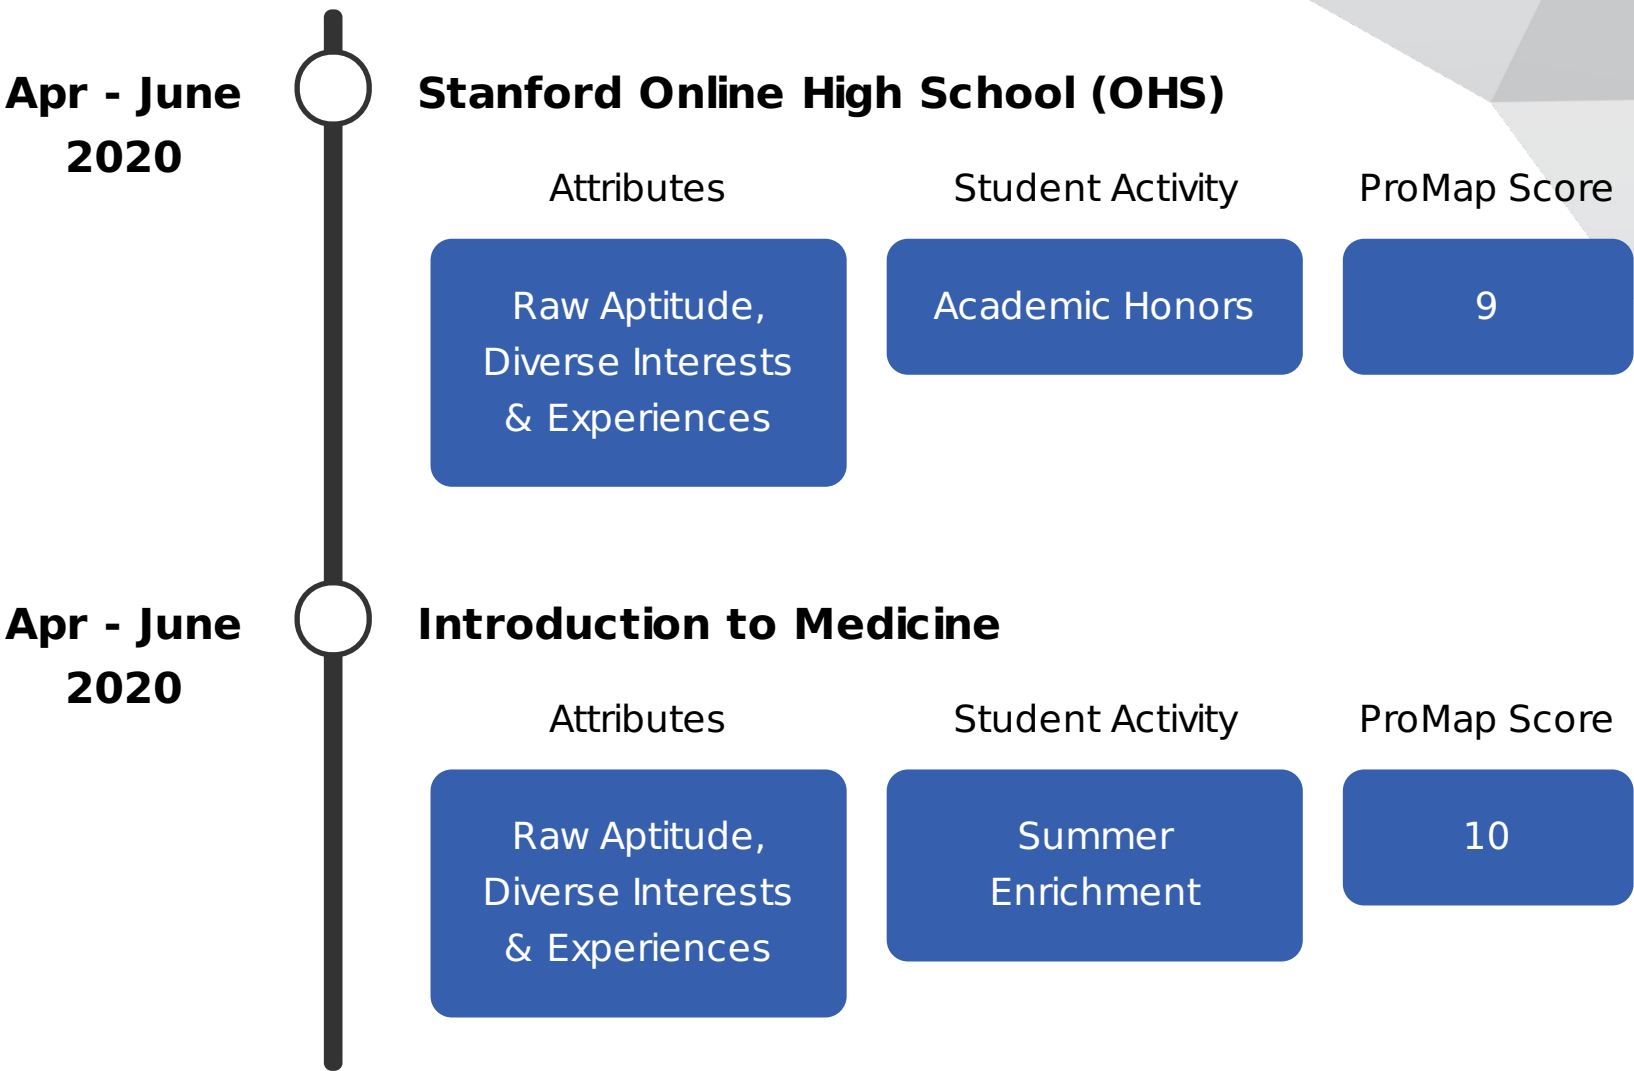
Apr - June 2020

Stanford Online High School (OHS)

| Attributes | Student Activity | ProMap Score |
|---|---|---|
| Raw Aptitude, Diverse Interests & Experiences | Academic Honors | 9 |

Apr - June 2020

Introduction to Medicine

| Attributes | Student Activity | ProMap Score |
|---|---|---|
| Raw Aptitude, Diverse Interests & Experiences | Summer Enrichment | 10 |